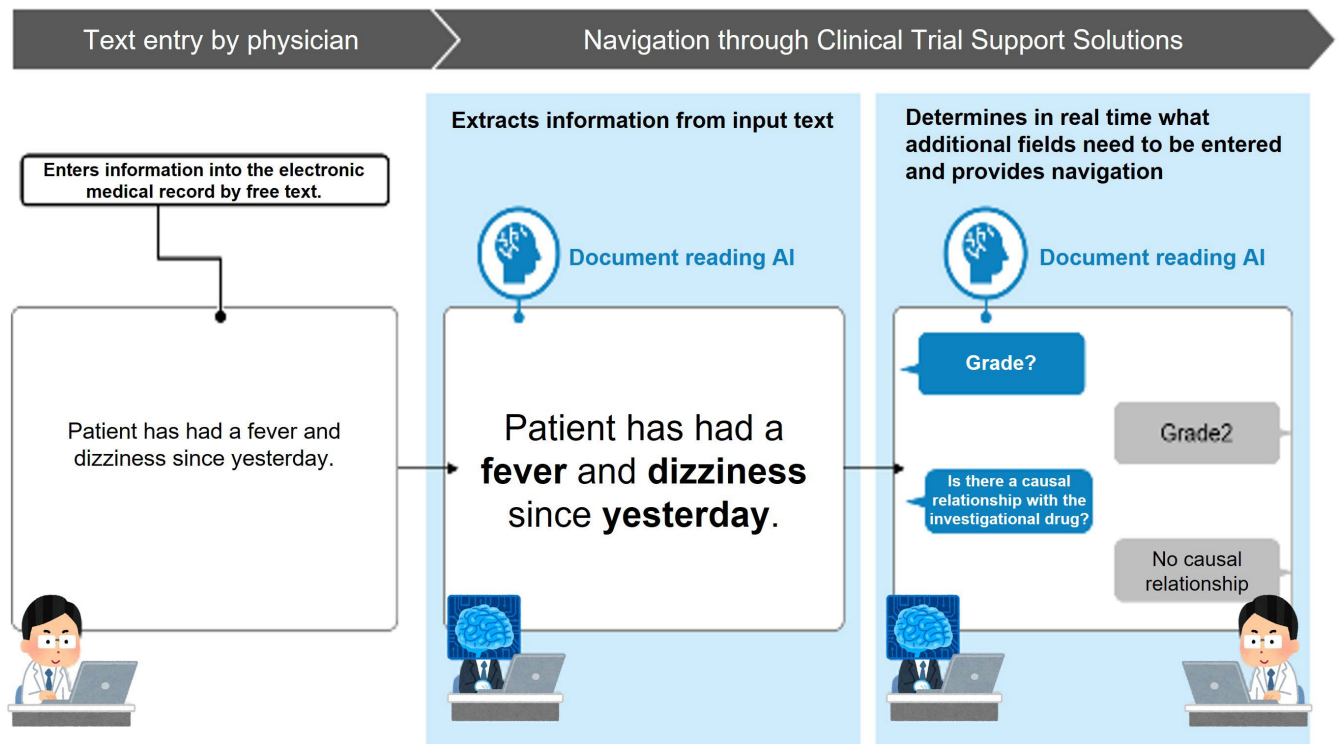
Text entry by physician

Navigation through Clinical Trial Support Solutions

Enters information into the electronic medical record by free text.

Patient has had a fever and dizziness since yesterday.

Extracts information from input text

Document reading AI

Patient has had a **fever** and **dizziness** since **yesterday**.

Determines in real time what additional fields need to be entered and provides navigation

Document reading AI

Grade?

Grade2

Is there a causal relationship with the investigational drug?

No causal relationship